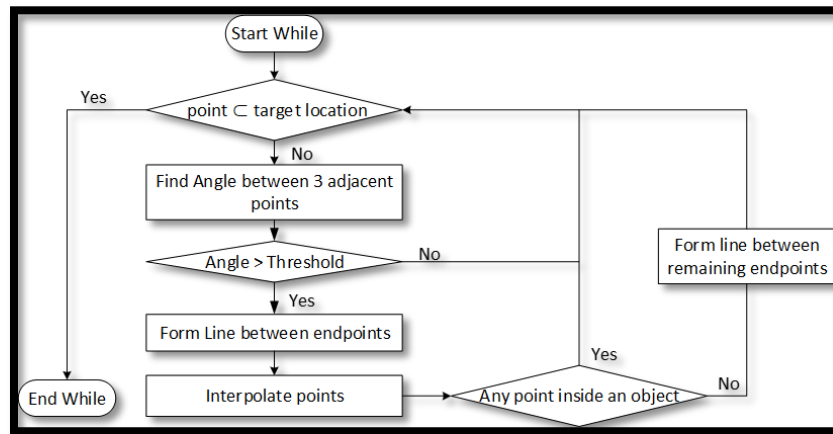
Start While

Yes

point $\subset$ target location

No

Find Angle between 3 adjacent points

Angle > Threshold

No

Form line between remaining endpoints

Yes

Form Line between endpoints

Yes

Interpolate points

Any point inside an object

No

End While